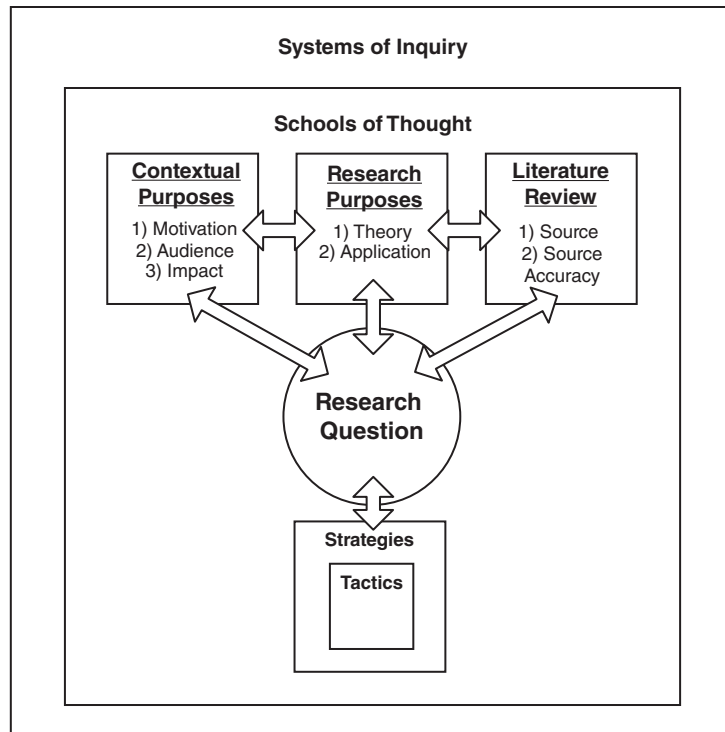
Systems of Inquiry

Schools of Thought

Contextual Purposes
1) Motivation
2) Audience
3) Impact

Research Purposes
1) Theory
2) Application

Literature Review
1) Source
2) Source Accuracy

Research Question

Strategies

Tactics